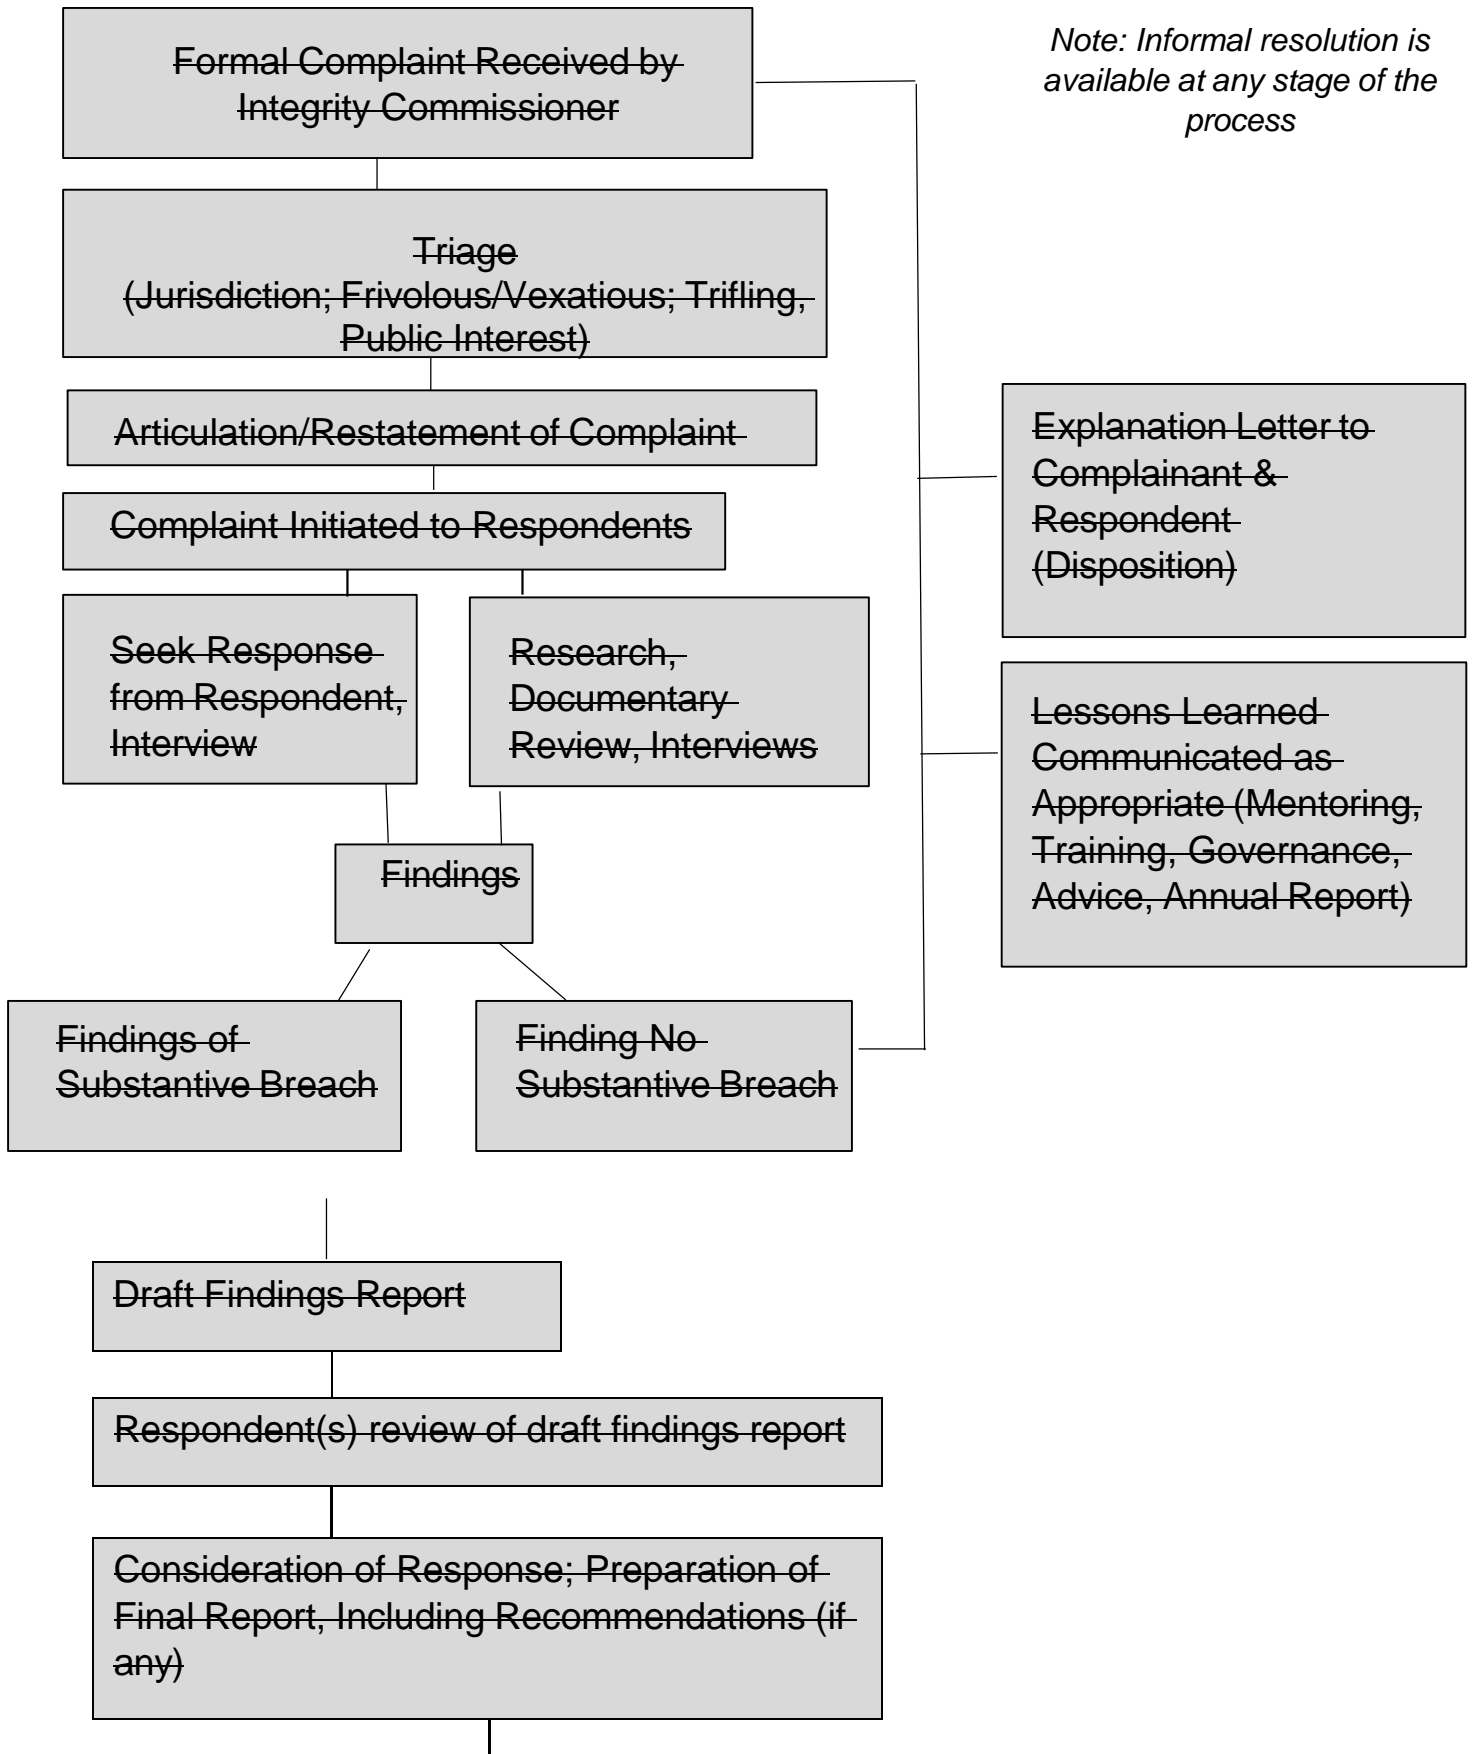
Formal Complaint Received by Integrity Commissioner

Note: Informal resolution is available at any stage of the process

Triage (Jurisdiction; Frivolous/Vexatious; Trifling, Public Interest)

Articulation/Restatement of Complaint

Complaint Initiated to Respondents

Seek Response from Respondent, Interview

Research, Documentary Review, Interviews

Explanation Letter to Complainant & Respondent (Disposition)

Lessons Learned Communicated as Appropriate (Mentoring, Training, Governance, Advice, Annual Report)

Findings

Findings of Substantive Breach

Finding No Substantive Breach

Draft Findings Report

Respondent(s) review of draft findings report

Consideration of Response; Preparation of Final Report, Including Recommendations (if any)